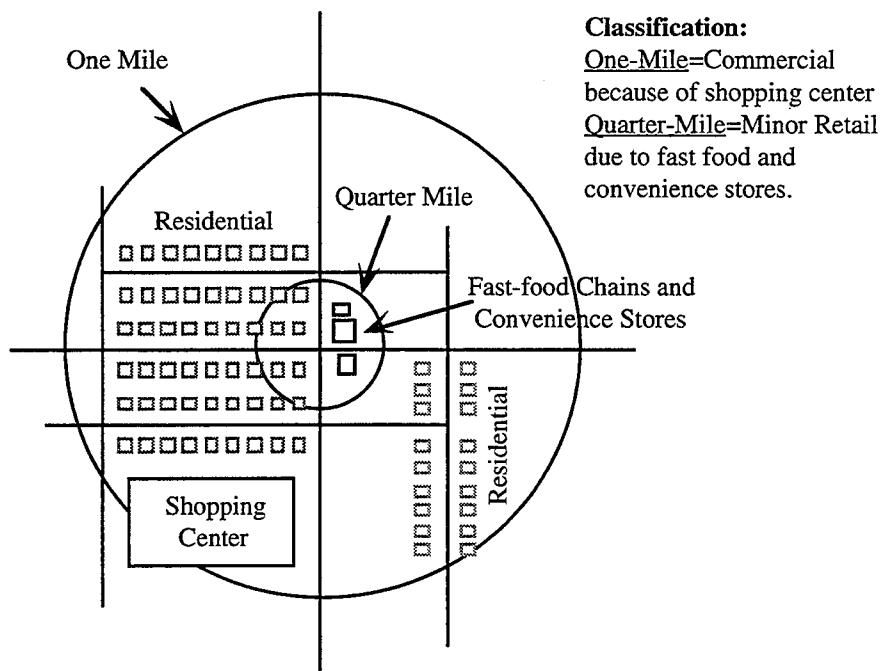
One Mile

Classification:
One-Mile=Commercial because of shopping center
Quarter-Mile=Minor Retail due to fast food and convenience stores.

Residential

Quarter Mile

Fast-food Chains and Convenience Stores

Residential

Shopping Center